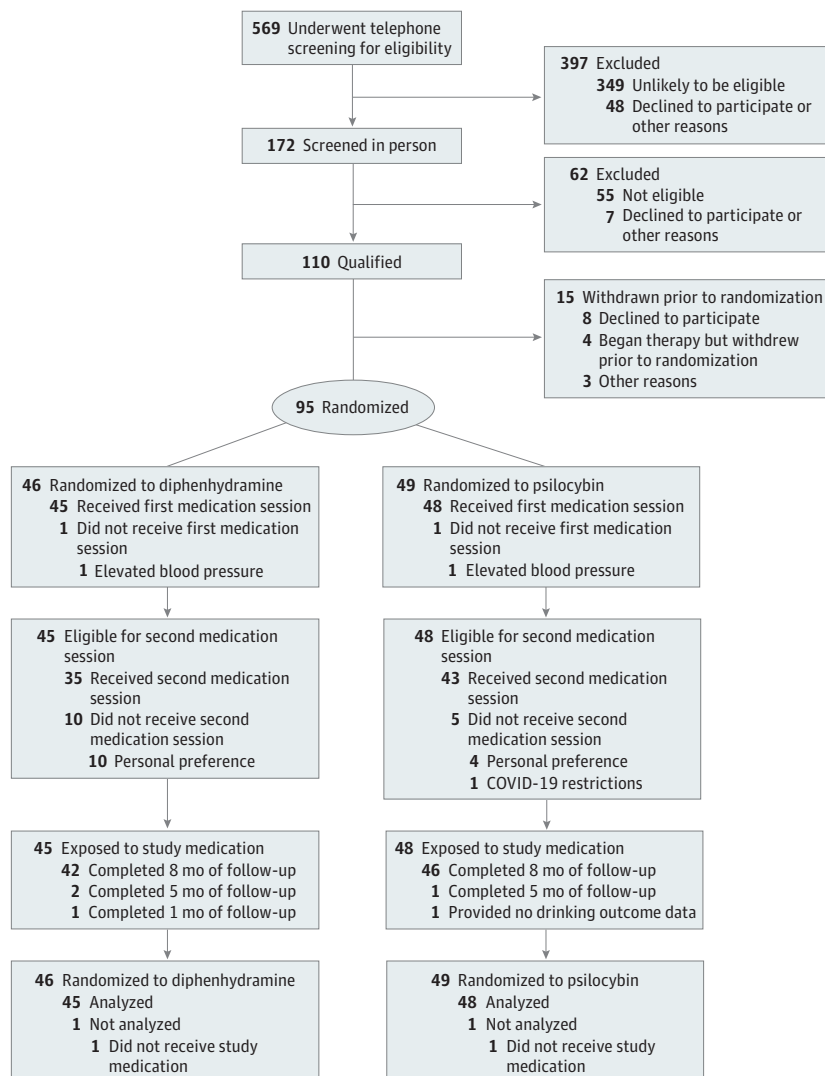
569 Underwent telephone screening for eligibility

397 Excluded
349 Unlikely to be eligible
48 Declined to participate or other reasons

172 Screened in person

62 Excluded
55 Not eligible
7 Declined to participate or other reasons

110 Qualified

15 Withdrawn prior to randomization
8 Declined to participate
4 Began therapy but withdrew prior to randomization
3 Other reasons

95 Randomized

46 Randomized to diphenhydramine
45 Received first medication session
1 Did not receive first medication session
1 Elevated blood pressure

45 Eligible for second medication session
35 Received second medication session
10 Did not receive second medication session
10 Personal preference

45 Exposed to study medication
42 Completed 8 mo of follow-up
2 Completed 5 mo of follow-up
1 Completed 1 mo of follow-up

46 Randomized to diphenhydramine
45 Analyzed
1 Not analyzed
1 Did not receive study medication

49 Randomized to psilocybin
48 Received first medication session
1 Did not receive first medication session
1 Elevated blood pressure

48 Eligible for second medication session
43 Received second medication session
5 Did not receive second medication session
4 Personal preference
1 COVID-19 restrictions

48 Exposed to study medication
46 Completed 8 mo of follow-up
1 Completed 5 mo of follow-up
1 Provided no drinking outcome data

49 Randomized to psilocybin
48 Analyzed
1 Not analyzed
1 Did not receive study medication